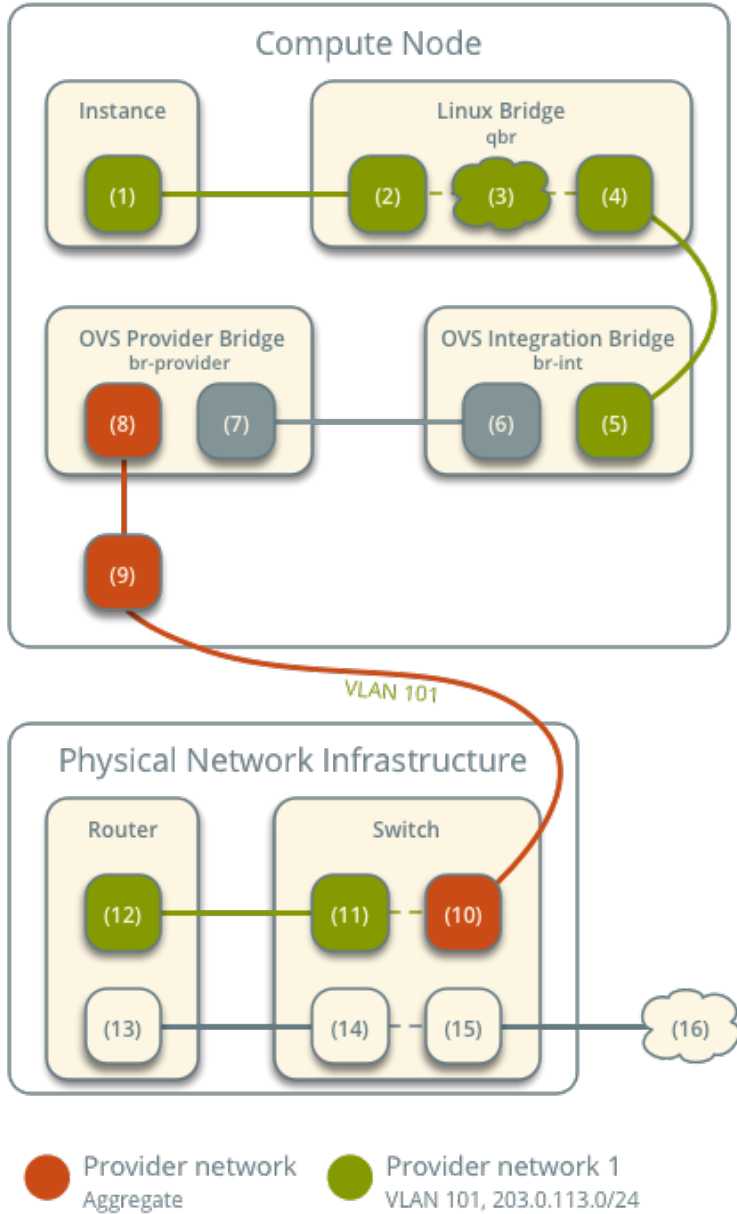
Compute Node

Instance

(1)

Linux Bridge
qbr

(2)

(3)

(4)

OVS Provider Bridge
br-provider

(8)

(7)

OVS Integration Bridge
br-int

(6)

(5)

(9)

VLAN 101

Physical Network Infrastructure

Router

(12)

(13)

Switch

(11)

(10)

(14)

(15)

(16)

Provider network
Aggregate

Provider network 1
VLAN 101, 203.0.113.0/24